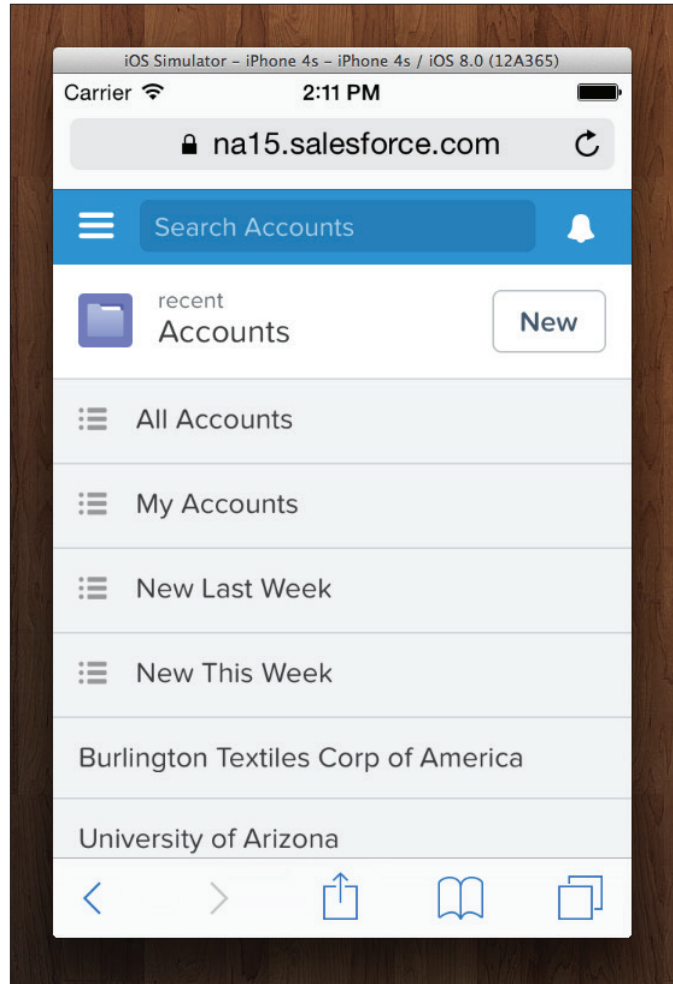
iOS Simulator – iPhone 4s – iPhone 4s / iOS 8.0 (12A365)

Carrier

2:11 PM

na15.salesforce.com

Search Accounts

recent
Accounts

New

All Accounts

My Accounts

New Last Week

New This Week

Burlington Textiles Corp of America

University of Arizona